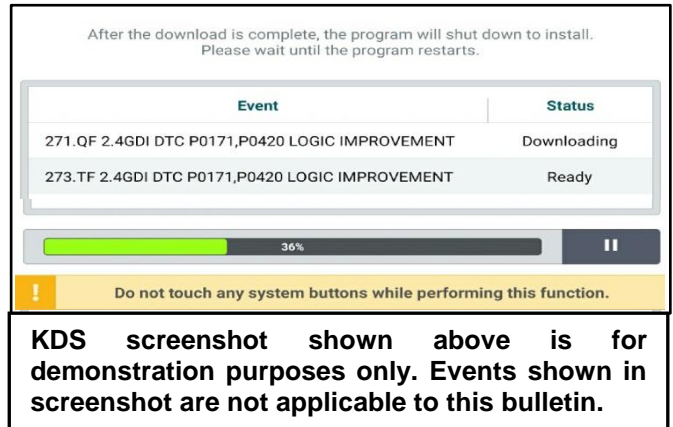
After the download is complete, the program will shut down to install. Please wait until the program restarts.

| Event | Status |
|---|---|
| 271.QF 2.4GDI DTC P0171,P0420 LOGIC IMPROVEMENT | Downloading |
| 273.TF 2.4GDI DTC P0171,P0420 LOGIC IMPROVEMENT | Ready |

36%

II

!

Do not touch any system buttons while performing this function.

KDS screenshot shown above is for demonstration purposes only. Events shown in screenshot are not applicable to this bulletin.